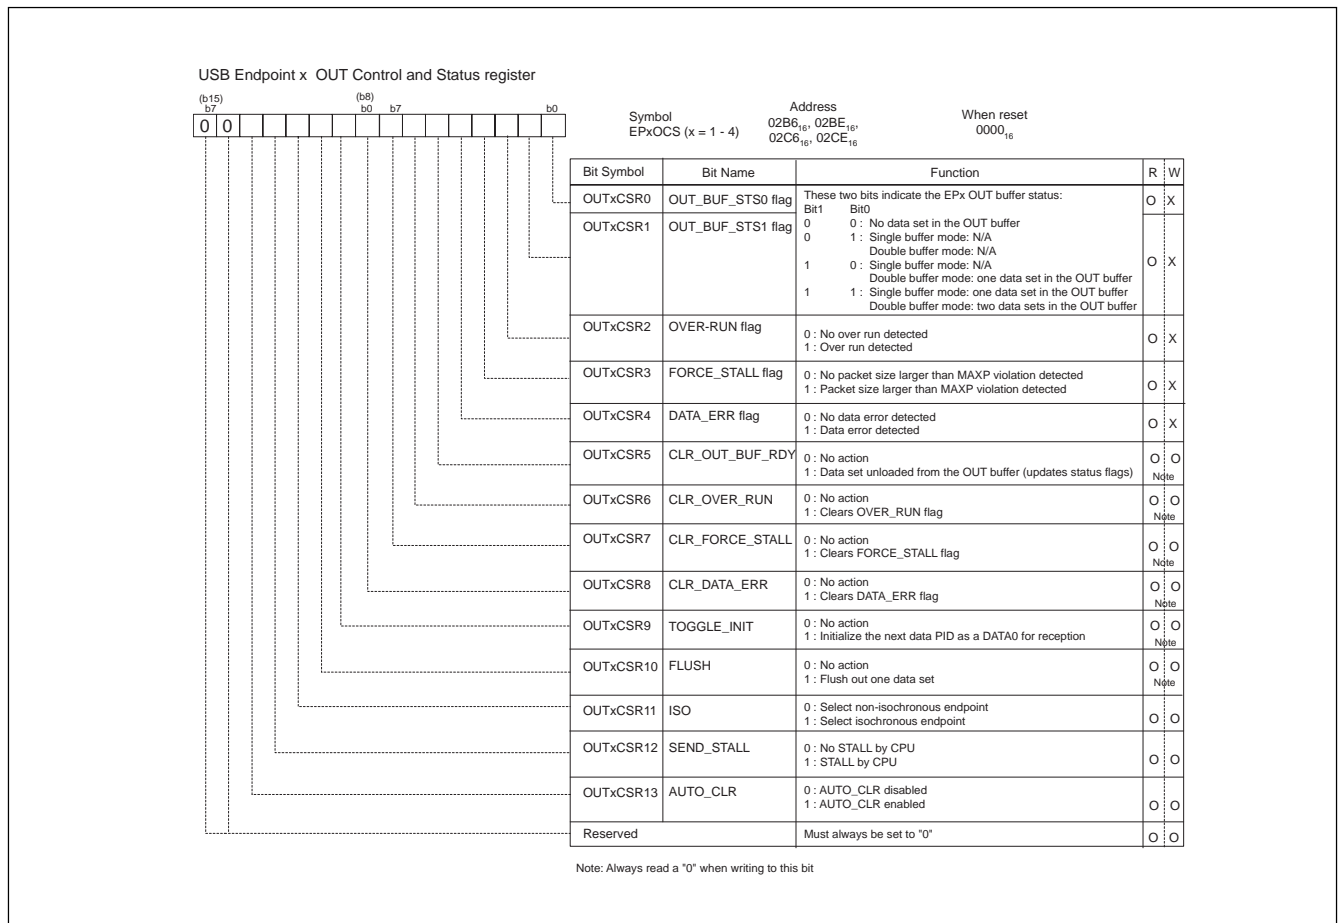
USB Endpoint x OUT Control and Status register

(b15) b7 (b8) b0 b7 b0

0 0

Symbol
EPxOCS (x = 1 - 4)

Address
02B6$_{16}$, 02BE$_{16}$, 02C6$_{16}$, 02CE$_{16}$

When reset
0000$_{16}$

| Bit Symbol | Bit Name | Function | R | W |
|---|---|---|---|---|
| OUTxCSR0 | OUT_BUF_STS0 flag | These two bits indicate the EPx OUT buffer status: Bit1 Bit0 0 0 : No data set in the OUT buffer 0 1 : Single buffer mode: N/A Double buffer mode: N/A 1 0 : Single buffer mode: N/A Double buffer mode: one data set in the OUT buffer 1 1 : Single buffer mode: one data set in the OUT buffer Double buffer mode: two data sets in the OUT buffer | O | X |
| OUTxCSR1 | OUT_BUF_STS1 flag | | O | X |
| OUTxCSR2 | OVER-RUN flag | 0 : No over run detected 1 : Over run detected | O | X |
| OUTxCSR3 | FORCE_STALL flag | 0 : No packet size larger than MAXP violation detected 1 : Packet size larger than MAXP violation detected | O | X |
| OUTxCSR4 | DATA_ERR flag | 0 : No data error detected 1 : Data error detected | O | X |
| OUTxCSR5 | CLR_OUT_BUF_RDY | 0 : No action 1 : Data set unloaded from the OUT buffer (updates status flags) | O | O Note |
| OUTxCSR6 | CLR_OVER_RUN | 0 : No action 1 : Clears OVER_RUN flag | O | O Note |
| OUTxCSR7 | CLR_FORCE_STALL | 0 : No action 1 : Clears FORCE_STALL flag | O | O Note |
| OUTxCSR8 | CLR_DATA_ERR | 0 : No action 1 : Clears DATA_ERR flag | O | O Note |
| OUTxCSR9 | TOGGLE_INIT | 0 : No action 1 : Initialize the next data PID as a DATA0 for reception | O | O Note |
| OUTxCSR10 | FLUSH | 0 : No action 1 : Flush out one data set | O | O Note |
| OUTxCSR11 | ISO | 0 : Select non-isochronous endpoint 1 : Select isochronous endpoint | O | O |
| OUTxCSR12 | SEND_STALL | 0 : No STALL by CPU 1 : STALL by CPU | O | O |
| OUTxCSR13 | AUTO_CLR | 0 : AUTO_CLR disabled 1 : AUTO_CLR enabled | O | O |
| Reserved | | Must always be set to "0" | O | O |

Note: Always read a "0" when writing to this bit